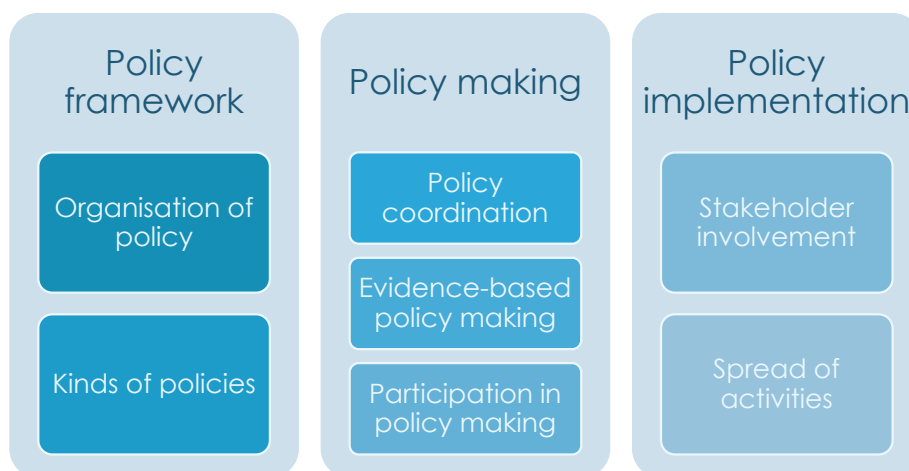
Policy framework

Organisation of policy

Kinds of policies

Policy making

Policy coordination

Evidence-based policy making

Participation in policy making

Policy implementation

Stakeholder involvement

Spread of activities